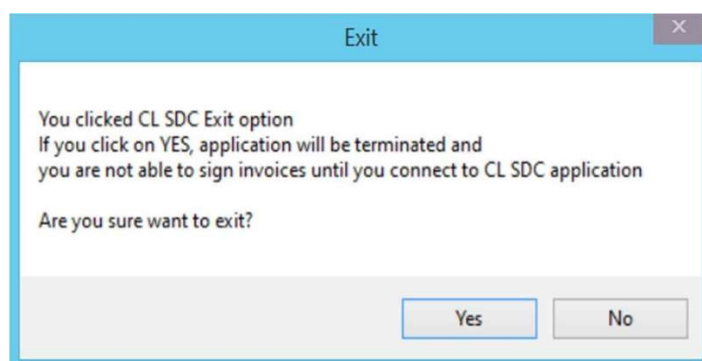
Exit

×

You clicked CL SDC Exit option
If you click on YES, application will be terminated and
you are not able to sign invoices until you connect to CL SDC application

Are you sure want to exit?

Yes

No